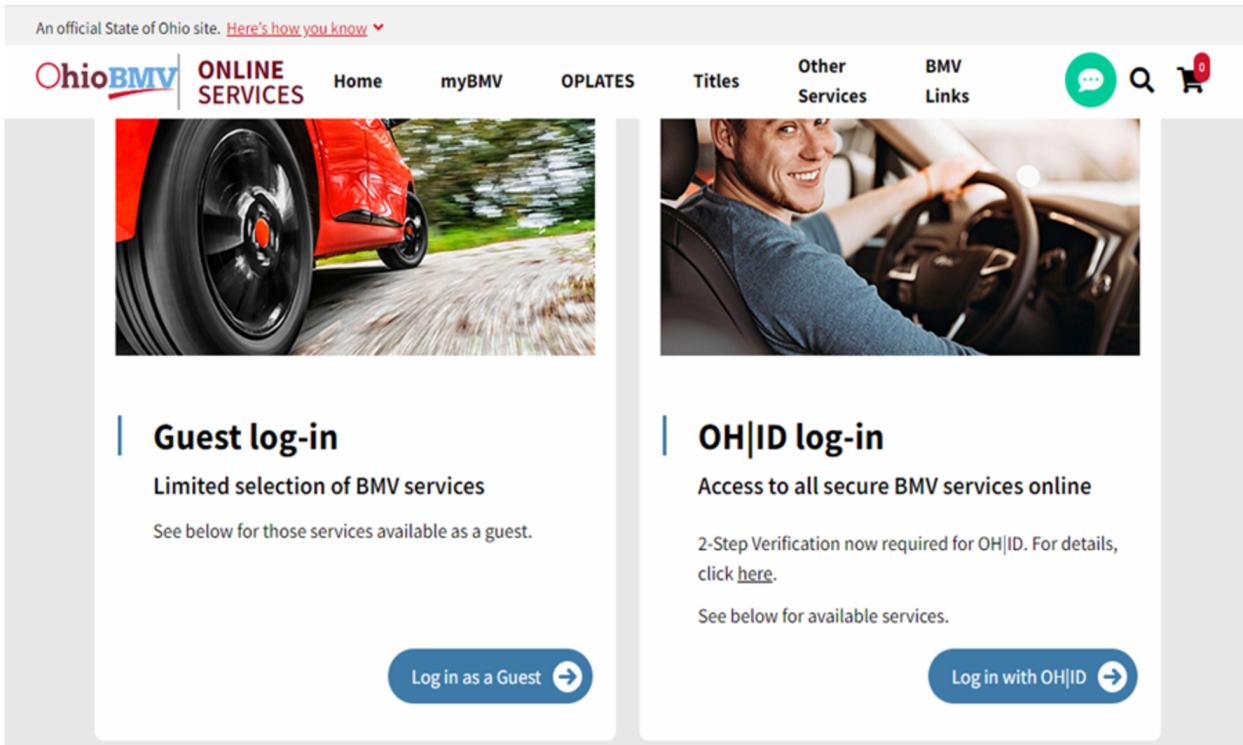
An official State of Ohio site. Here's how you know

OhioBMV ONLINE SERVICES Home myBMV OPLATES Titles Other Services BMV Links 0

Guest log-in

Limited selection of BMV services

See below for those services available as a guest.

Log in as a Guest

OH|ID log-in

Access to all secure BMV services online

2-Step Verification now required for OH|ID. For details, click here.

See below for available services.

Log in with OH|ID